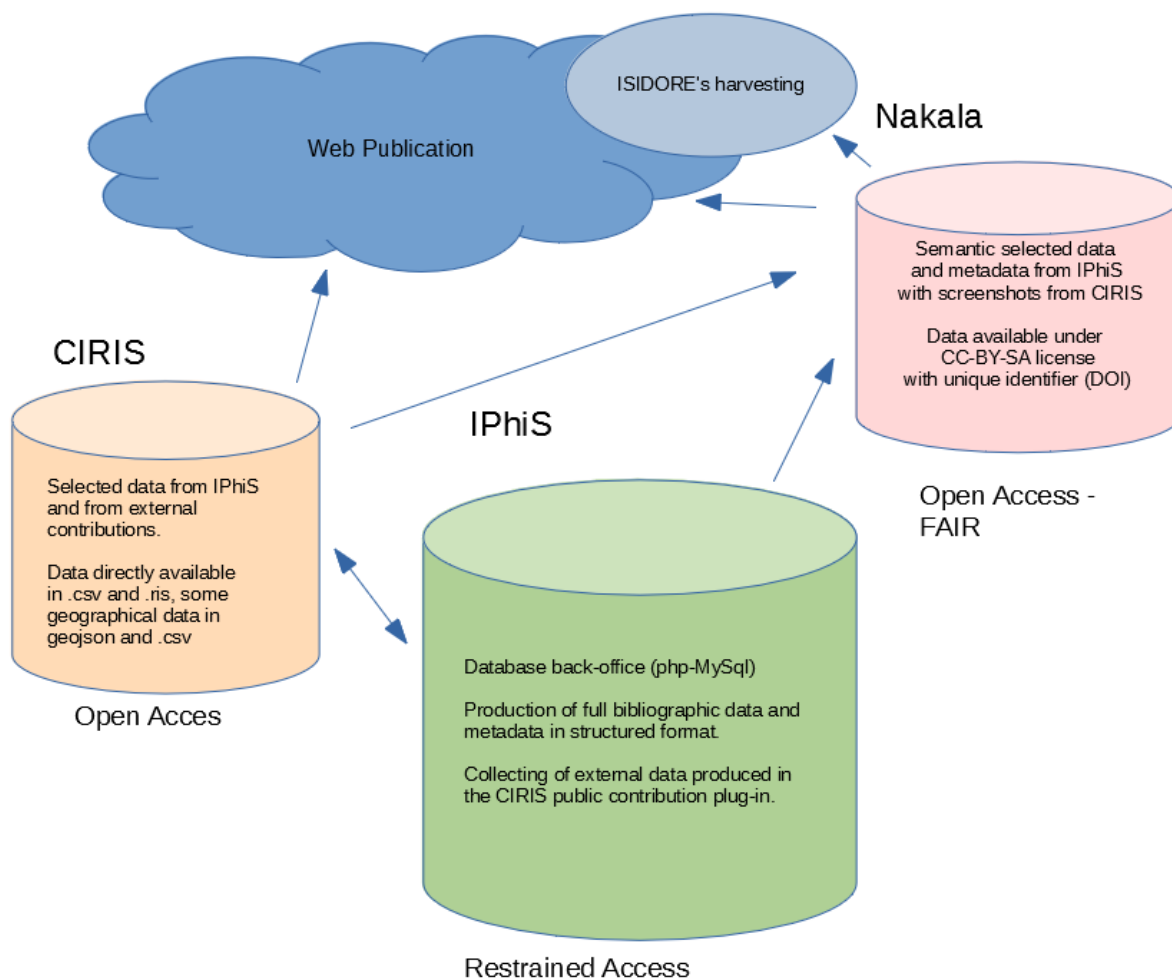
ISIDORE's harvesting

Web Publication

Nakala

Semantic selected data and metadata from IPhiS with screenshots from CIRIS

Data available under CC-BY-SA license with unique identifier (DOI)

Open Access - FAIR

CIRIS

Selected data from IPhiS and from external contributions.

Data directly available in .csv and .ris, some geographical data in geojson and .csv

Open Acces

IPhiS

Database back-office (php-MySql)

Production of full bibliographic data and metadata in structured format.

Collecting of external data produced in the CIRIS public contribution plug-in.

Restrained Access